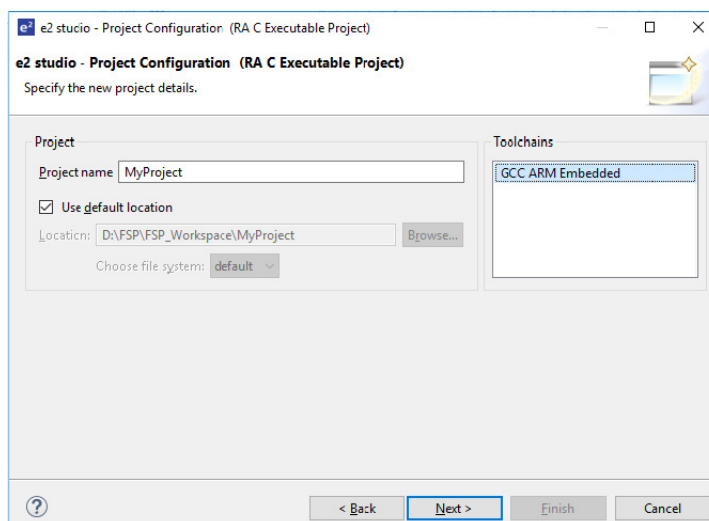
e² e2 studio - Project Configuration (RA C Executable Project)

e2 studio - Project Configuration (RA C Executable Project)
Specify the new project details.

Project
Project name MyProject
Use default location
Location: D:\FSP\FSP_Workspace\MyProject Browse...
Choose file system: default

Toolchains
GCC ARM Embedded

?
< Back Next > Finish Cancel